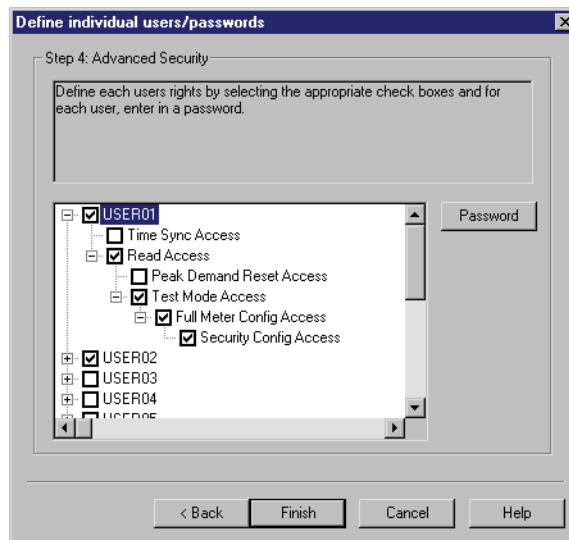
Define individual users/passwords

Step 4: Advanced Security

Define each users rights by selecting the appropriate check boxes and for each user, enter in a password.

USER01
Time Sync Access
Read Access
Peak Demand Reset Access
Test Mode Access
Full Meter Config Access
Security Config Access
USER02
USER03
USER04
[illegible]

Password

< Back
Finish
Cancel
Help